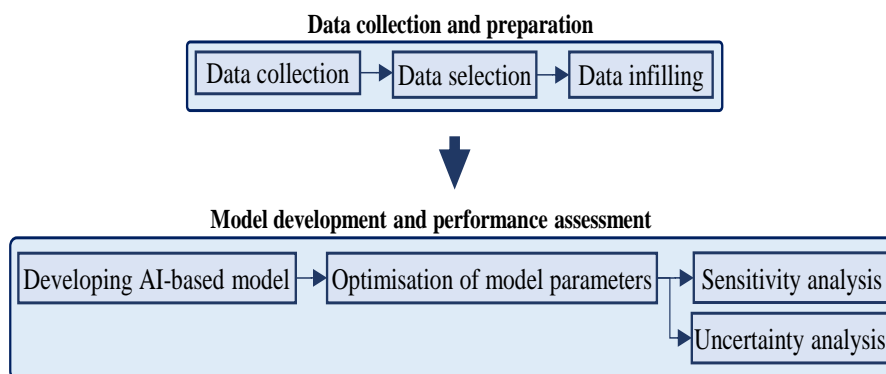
Data collection and preparation

Data collection

Data selection

Data infilling

Model development and performance assessment

Developing AI-based model

Optimisation of model parameters

Sensitivity analysis

Uncertainty analysis